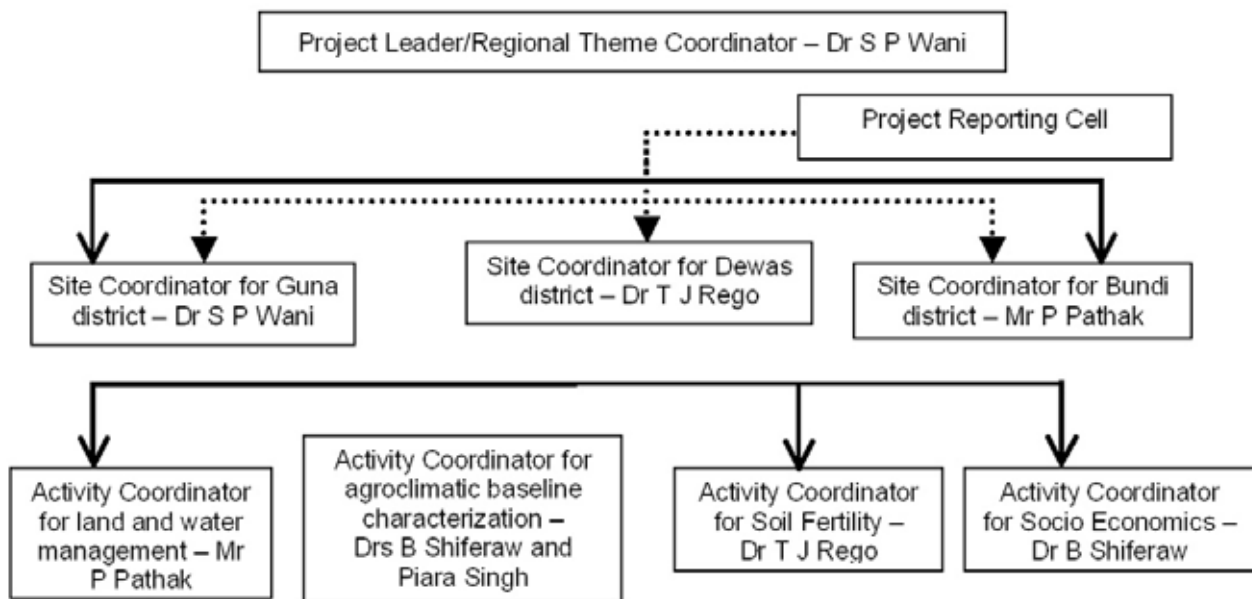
Project Leader/Regional Theme Coordinator – Dr S P Wani

Project Reporting Cell

Site Coordinator for Guna district – Dr S P Wani

Site Coordinator for Dewas district – Dr T J Rego

Site Coordinator for Bundi district – Mr P Pathak

Activity Coordinator for land and water management – Mr P Pathak

Activity Coordinator for agroclimatic baseline characterization – Drs B Shiferaw and Piara Singh

Activity Coordinator for Soil Fertility – Dr T J Rego

Activity Coordinator for Socio Economics – Dr B Shiferaw